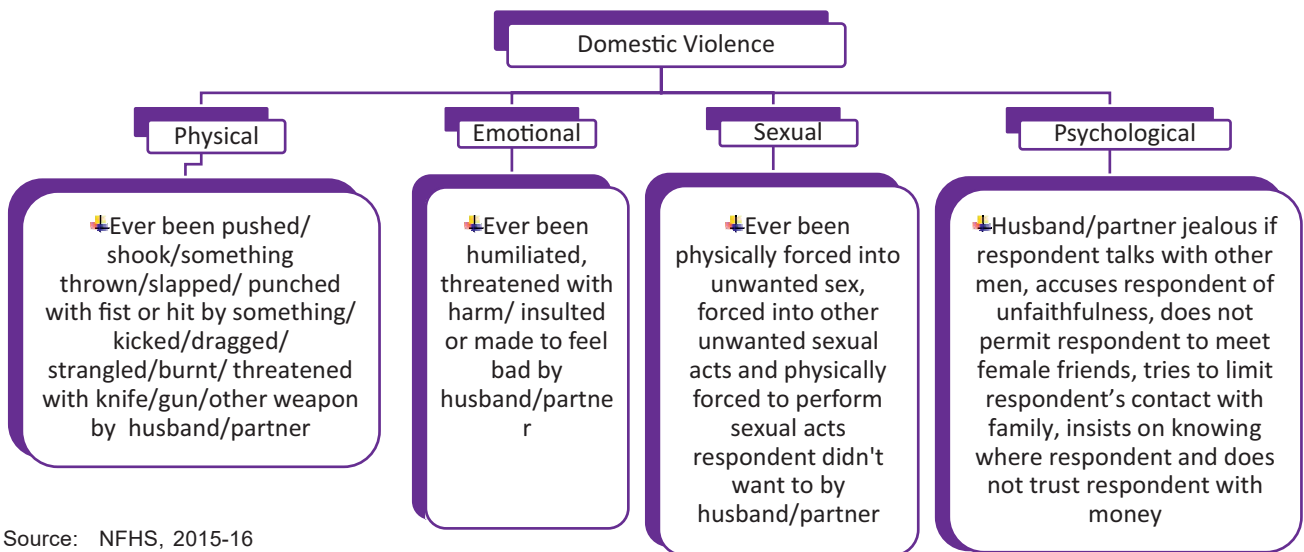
Domestic Violence

Physical

Emotional

Sexual

Psychological

Ever been pushed/ shook/something thrown/slapped/ punched with fist or hit by something/ kicked/dragged/ strangled/burnt/ threatened with knife/gun/other weapon by husband/partner

Ever been humiliated, threatened with harm/ insulted or made to feel bad by husband/partne r

Ever been physically forced into unwanted sex, forced into other unwanted sexual acts and physically forced to perform sexual acts respondent didn't want to by husband/partner

Husband/partner jealous if respondent talks with other men, accuses respondent of unfaithfulness, does not permit respondent to meet female friends, tries to limit respondent's contact with family, insists on knowing where respondent and does not trust respondent with money

Source: NFHS, 2015-16